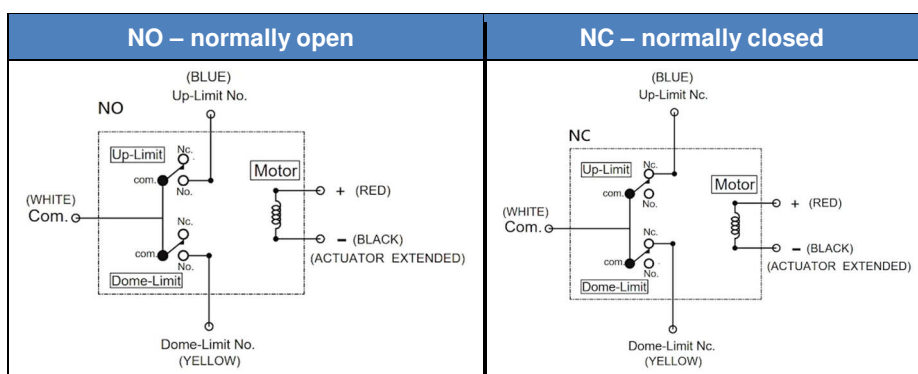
| NO – normally open | NC – normally closed |
|---|---|
| (BLUE) Up-Limit No. NO Up-Limit Nc. com. No. Motor (WHITE) Com. + (RED) Nc. com. No. – (BLACK) (ACTUATOR EXTENDED) Dome-Limit Dome-Limit No. (YELLOW) | (BLUE) Up-Limit Nc. NC Up-Limit Nc. com. No. Motor (WHITE) Com. + (RED) Nc. com. No. – (BLACK) (ACTUATOR EXTENDED) Dome-Limit Dome-Limit Nc. (YELLOW) |